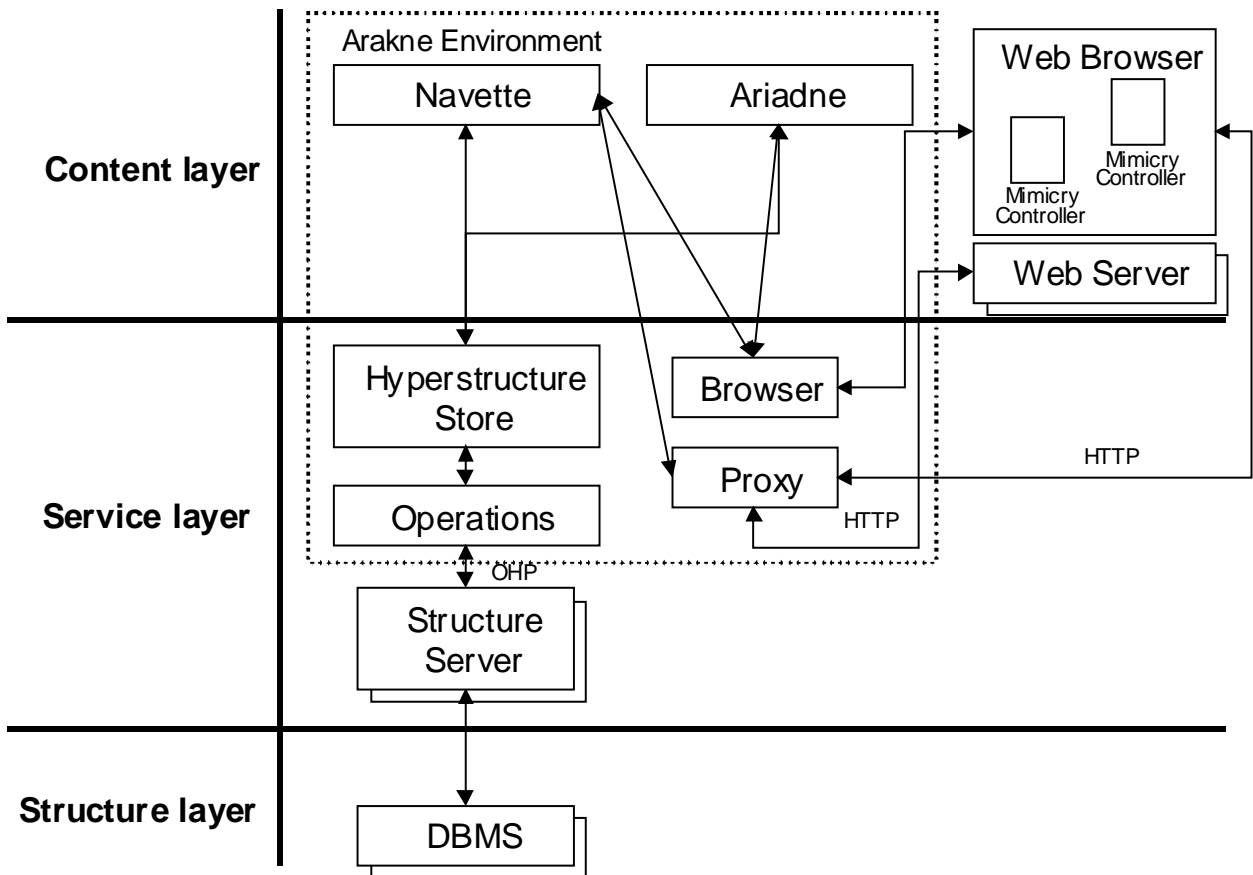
Content layer

Arakne Environment

Navette

Ariadne

Web Browser

Mimicry Controller

Mimicry Controller

Web Server

Service layer

Hyperstructure Store

Browser

HTTP

Proxy

HTTP

Operations

OHP

Structure Server

Structure layer

DBMS